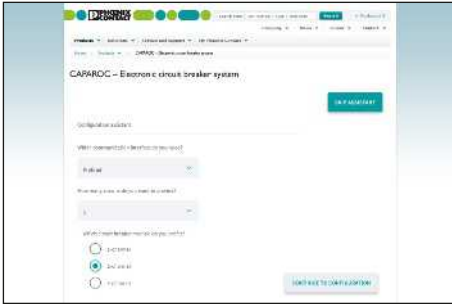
PHOENIX CONTACT

Products | Solutions | Services and support | Get Phoenix Contact

CAPAROC – Electronic circuit breaker system

CAPAROC – Electronic circuit breaker system

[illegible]

Configuration assistant

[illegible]

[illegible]

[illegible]

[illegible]

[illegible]

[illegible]

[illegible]

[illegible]

CONTINUE TO CONFIGURATION